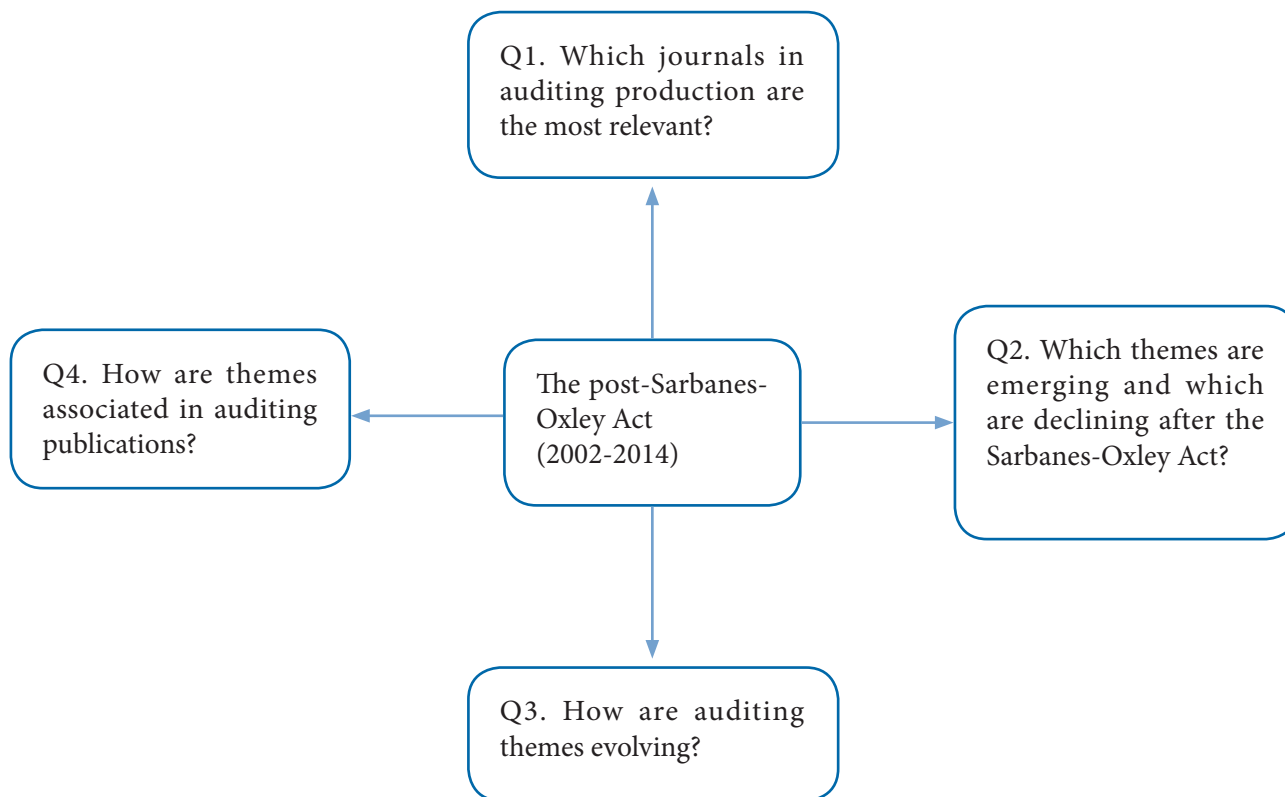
Q1. Which journals in auditing production are the most relevant?

Q4. How are themes associated in auditing publications?

The post-Sarbanes-Oxley Act (2002-2014)

Q2. Which themes are emerging and which are declining after the Sarbanes-Oxley Act?

Q3. How are auditing themes evolving?